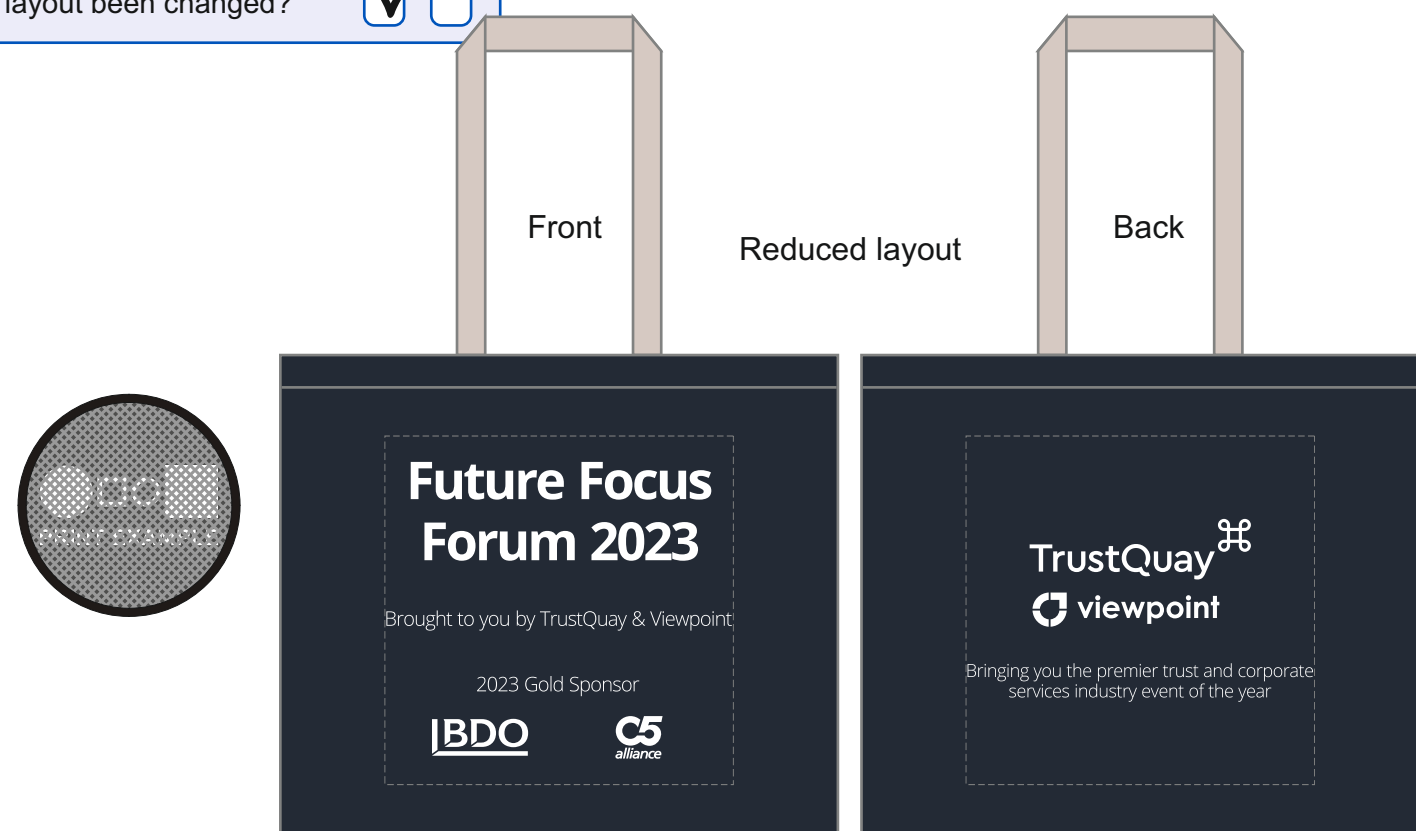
layout been changed?

Front

Reduced layout

Back

PRINT EXAMPLE

Future Focus Forum 2023

Brought to you by TrustQuay & Viewpoint

2023 Gold Sponsor

BDO

C5 alliance

TrustQuay

viewpoint

Bringing you the premier trust and corporate services industry event of the year